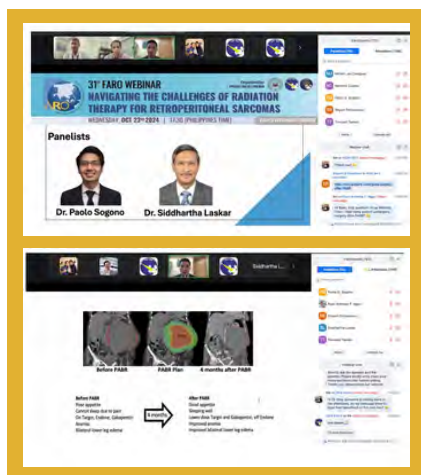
31st FARO WEBINAR
NAVIGATING THE CHALLENGES OF RADIATION THERAPY FOR RETROPERITONEAL SARCOMAS
WEDNESDAY, OCT 23rd 2024 | 13:30 (PHILIPPINES TIME)

Panelists

Dr. Paolo Sogono

Dr. Siddhartha Laskar

FARO

Siddhartha L

Before PABR

PABR Plan

4 months after PABR

Before PABR
Poor appetite
Cannot sleep due to pain
On Targin, Codeine, Gabapentin
Ascites
Bilateral lower leg edema

4 months

After PABR
Good appetite
Sleeping well
Lower dose Targin and Gabapentin; off Codeine
Improved ascites
Improved bilateral lower leg edema

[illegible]